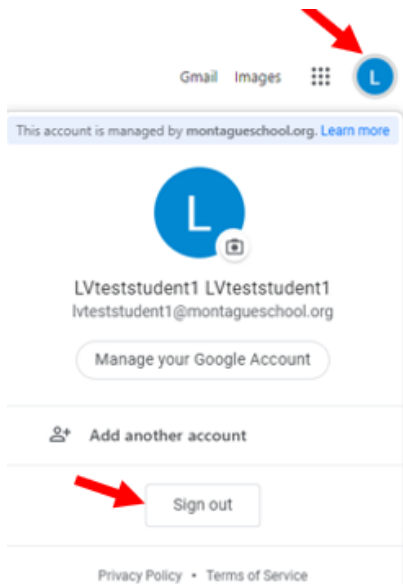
Gmail Images L

This account is managed by montagueschool.org. Learn more

L

LVteststudent1 LVteststudent1
lvteststudent1@montagueschool.org

Manage your Google Account

Add another account

Sign out

Privacy Policy • Terms of Service